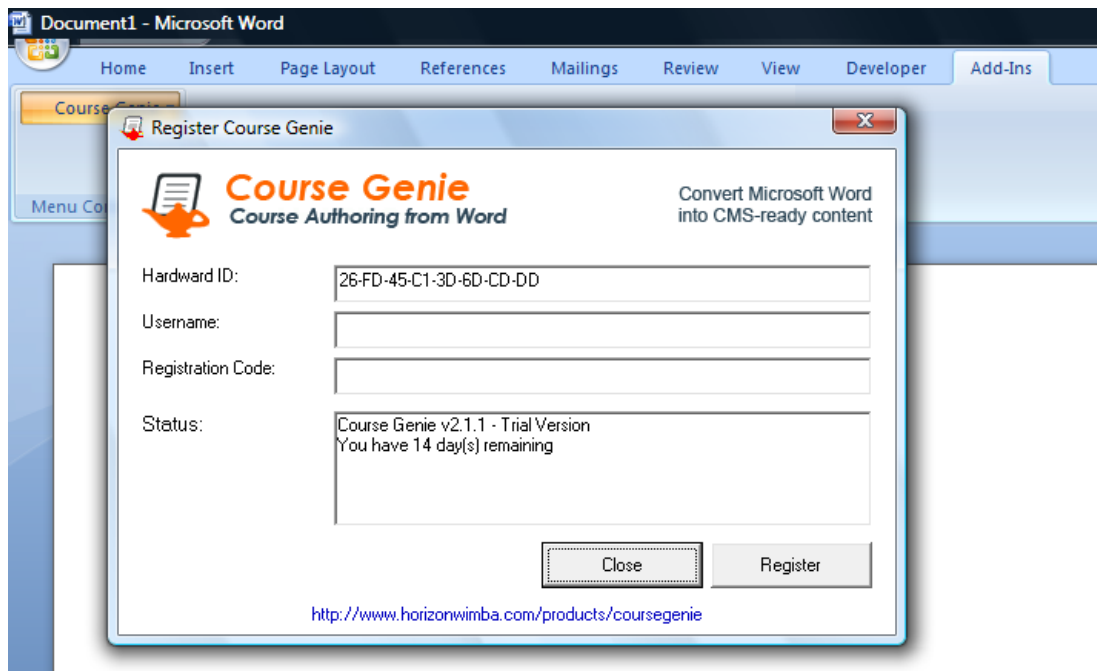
Document1 - Microsoft Word

Home Insert Page Layout References Mailings Review View Developer Add-Ins

Course Genie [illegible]

Menu Co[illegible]

Register Course Genie

Course Genie
Course Authoring from Word

Convert Microsoft Word into CMS-ready content

Hardward ID: 26-FD-45-C1-3D-6D-CD-DD

Username:

Registration Code:

Status: Course Genie v2.1.1 - Trial Version
You have 14 day(s) remaining

Close Register

http://www.horizonwimba.com/products/coursegenie